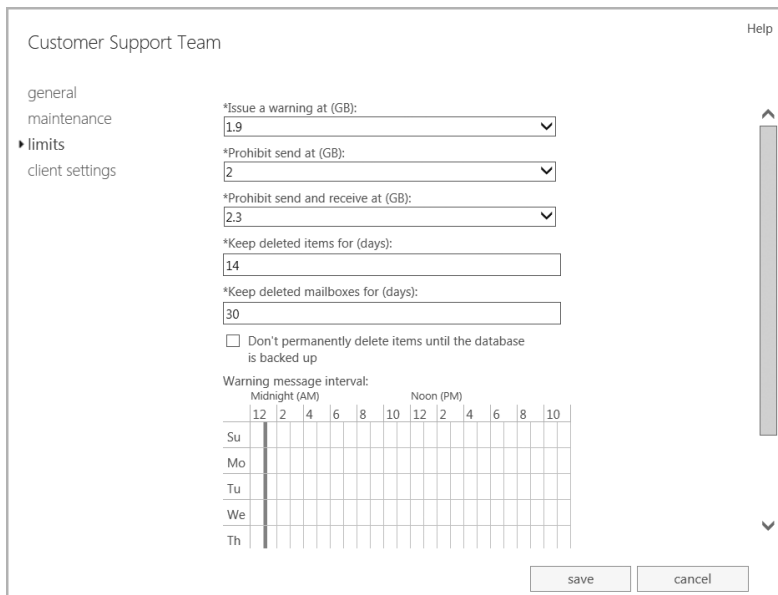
Help

Customer Support Team

general
maintenance
limits
client settings

*Issue a warning at (GB):
1.9

*Prohibit send at (GB):
2

*Prohibit send and receive at (GB):
2.3

*Keep deleted items for (days):
14

*Keep deleted mailboxes for (days):
30

Don't permanently delete items until the database is backed up

Warning message interval:
Midnight (AM) Noon (PM)

| | 12 | 2 | 4 | 6 | 8 | 10 | 12 | 2 | 4 | 6 | 8 | 10 |
|---|---|---|---|---|---|---|---|---|---|---|---|---|
| Su | | | | | | | | | | | | |
| Mo | | | | | | | | | | | | |
| Tu | | | | | | | | | | | | |
| We | | | | | | | | | | | | |
| Th | | | | | | | | | | | | |

save
cancel